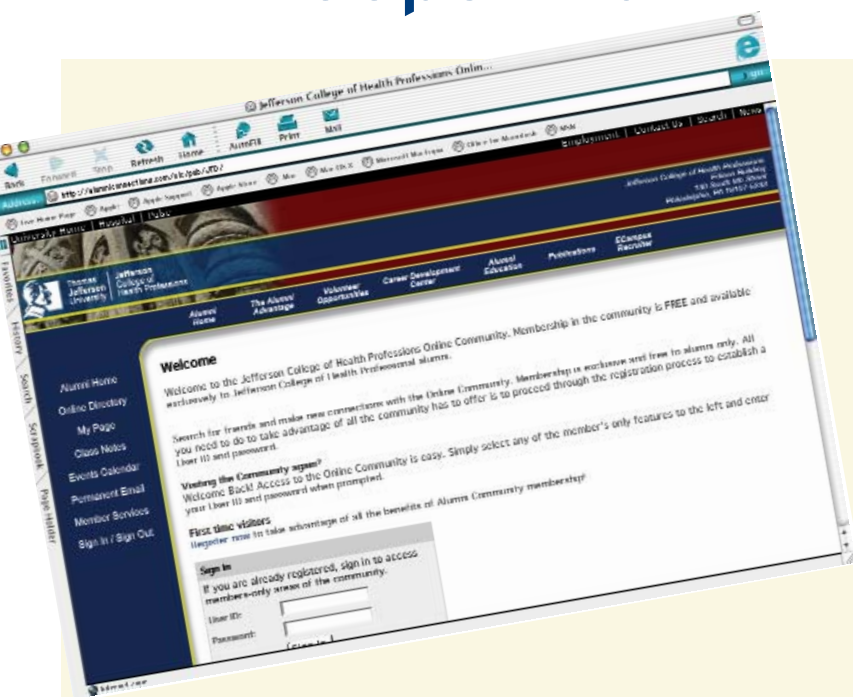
Jefferson College of Health Professions Onlin...

Back Forward Stop Refresh Home AutoFill Print Mail

Address: http://alumniconnections.com/olc/pub/JFD/

Live Home Page Apple Apple Support Apple Store Mac Mac OS X Microsoft MacTopia Office for Macintosh MSN

University Home Hospital Pubs

Employment Contact Us Search Home

Jefferson College of Health Professions

Philadelphia, PA

Thomas Jefferson University

Jefferson College of Health Professions

Alumni Home | The Alumni Advantage | Volunteer Opportunities | Career Development Center | Alumni Education | Publications | ECampus Recruiter

Favorites History Search Scrapbook Page Holder

Alumni Home
Online Directory
My Page
Class Notes
Events Calendar
Permanent Email
Member Services
Sign In / Sign Out

Welcome

Welcome to the Jefferson College of Health Professions Online Community. Membership in the community is FREE and available exclusively to Jefferson College of Health Professional alumni.

Search for friends and make new connections with the Online Community. Membership is exclusive and free to alumni only. All you need to do to take advantage of all the community has to offer is to proceed through the registration process to establish a User ID and password.

Visiting the Community again?
Welcome Back! Access to the Online Community is easy. Simply select any of the member's only features to the left and enter your User ID and password when prompted.

First time visitors
Register now to take advantage of all the benefits of Alumni Community membership!

Sign In
If you are already registered, sign in to access members-only areas of the community.
User ID:
Password:
Sign In

Internet zone